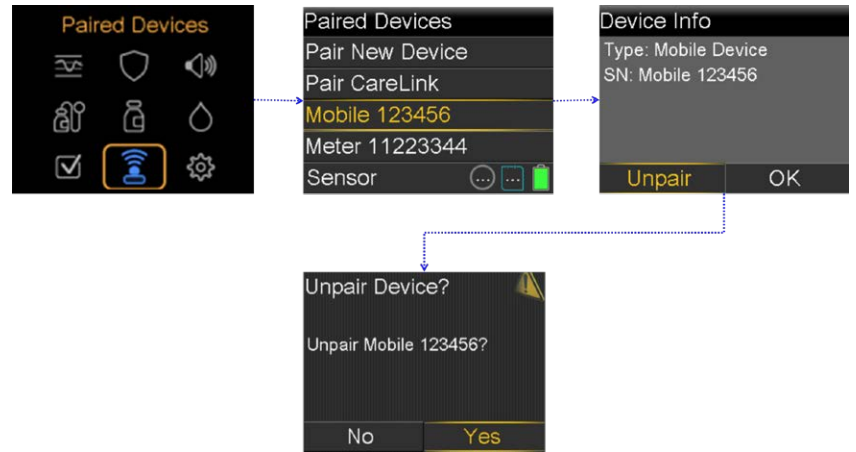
Paired Devices

Paired Devices
Pair New Device
Pair CareLink
Mobile 123456
Meter 11223344
Sensor

Device Info
Type: Mobile Device
SN: Mobile 123456
Unpair
OK

Unpair Device?
Unpair Mobile 123456?
No
Yes